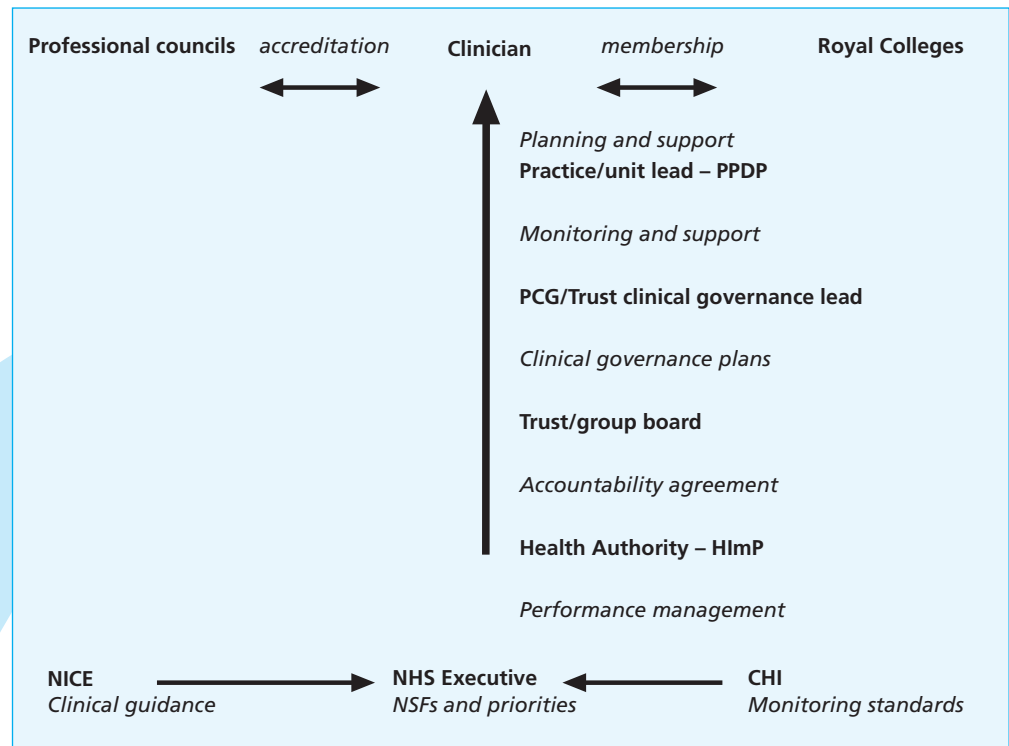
Professional councils accreditation Clinician membership Royal Colleges

Planning and support
Practice/unit lead – PPDP

Monitoring and support

PCG/Trust clinical governance lead

Clinical governance plans

Trust/group board

Accountability agreement

Health Authority – HImP

Performance management

NICE
Clinical guidance

NHS Executive
NSFs and priorities

CHI
Monitoring standards